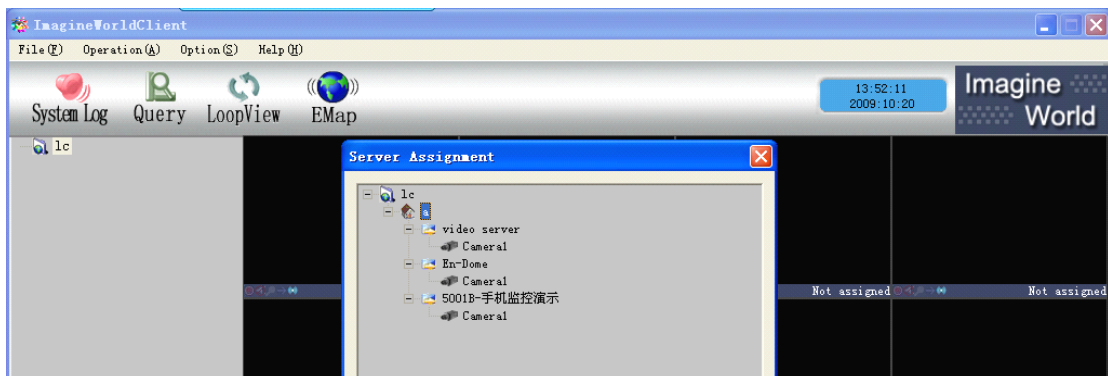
ImagineWorldClient

File(F) Operation(A) Option(S) Help(H)

System Log Query LoopView EMap

13:52:11
2009:10:20

Imagine
World

lc

Server Assignment

lc
a
video server
Camera1
En-Dome
Camera1
5001B-手机监控演示
Camera1

Not assigned

Not assigned